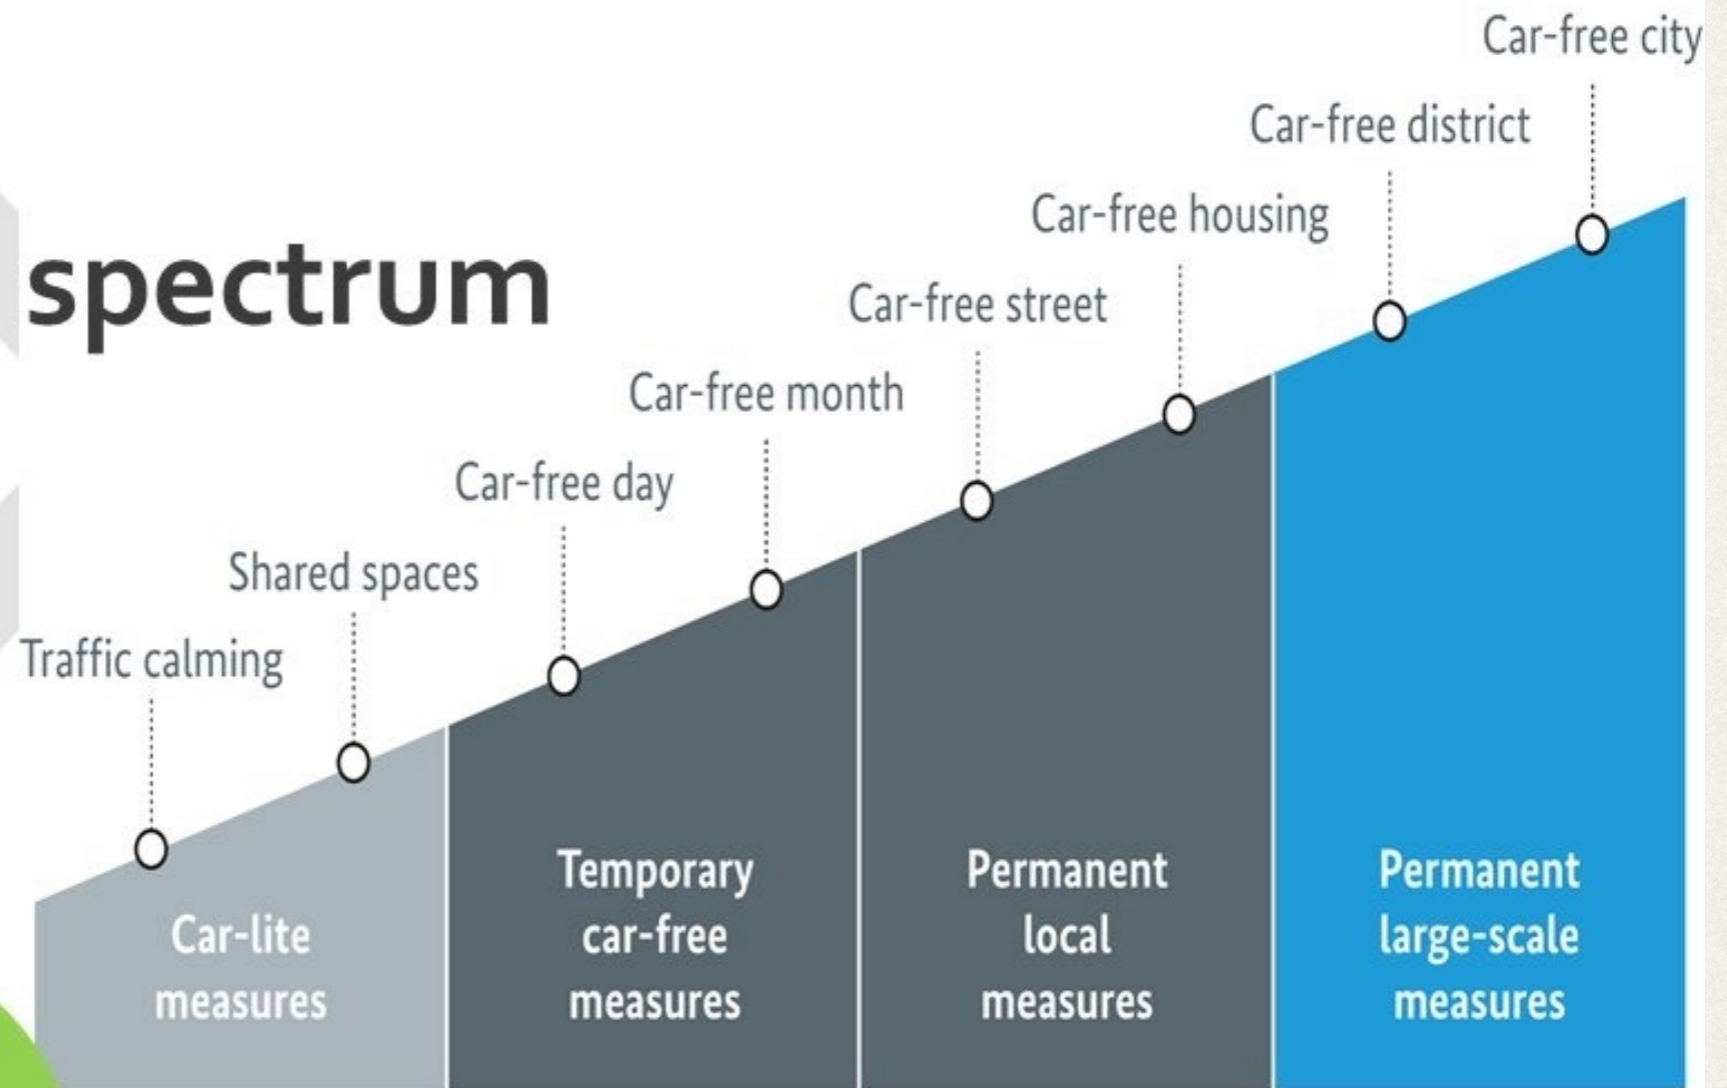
spectrum

Traffic calming

Shared spaces

Car-free day

Car-free month

Car-free street

Car-free housing

Car-free district

Car-free city

Car-lite measures

Temporary car-free measures

Permanent local measures

Permanent large-scale measures